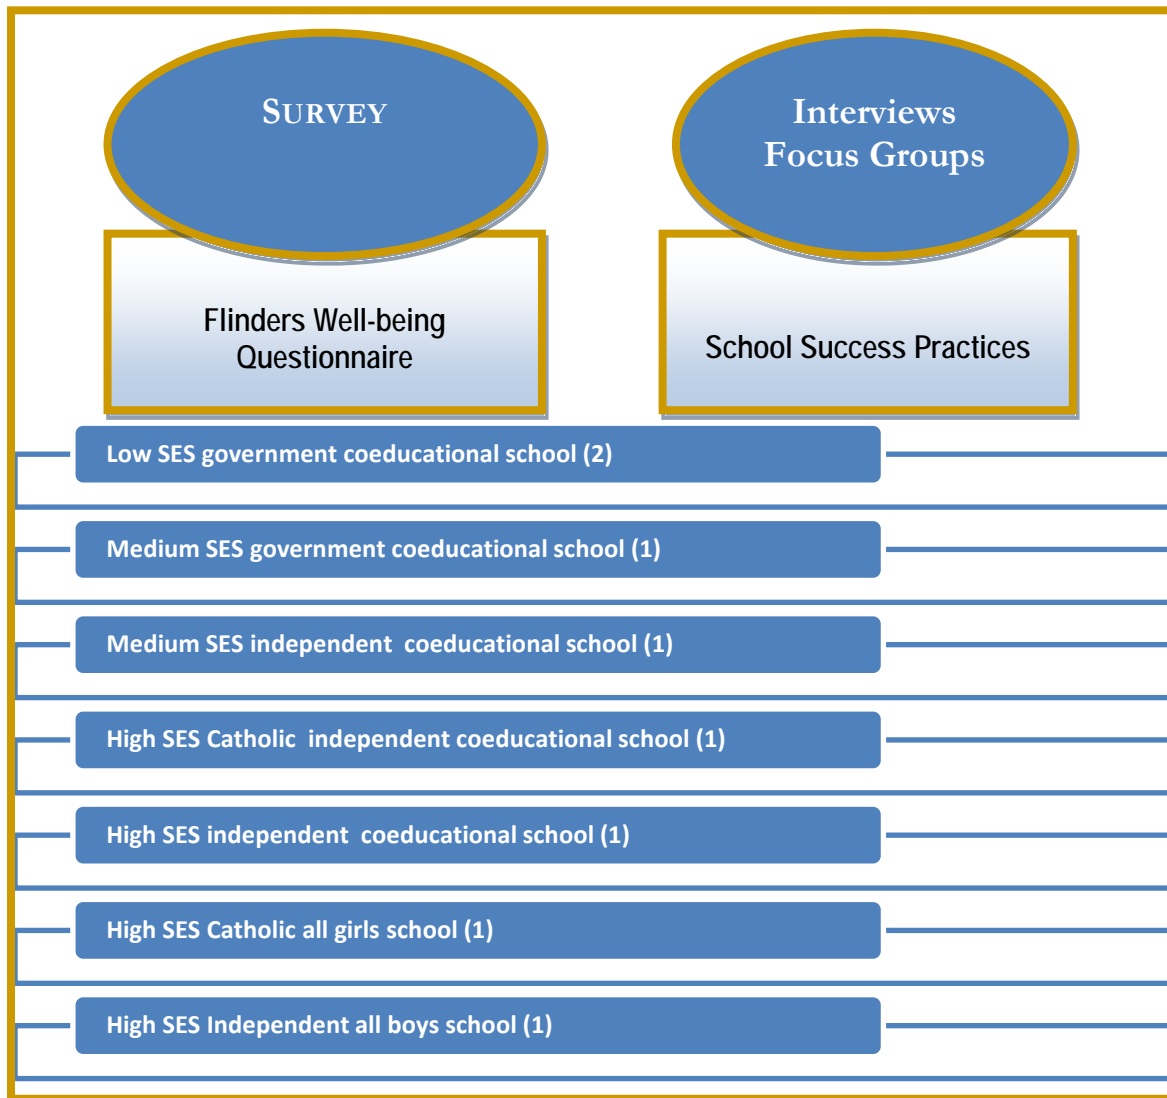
SURVEY

Interviews
Focus Groups

Flinders Well-being Questionnaire

School Success Practices

Low SES government coeducational school (2)

Medium SES government coeducational school (1)

Medium SES independent coeducational school (1)

High SES Catholic independent coeducational school (1)

High SES independent coeducational school (1)

High SES Catholic all girls school (1)

High SES Independent all boys school (1)